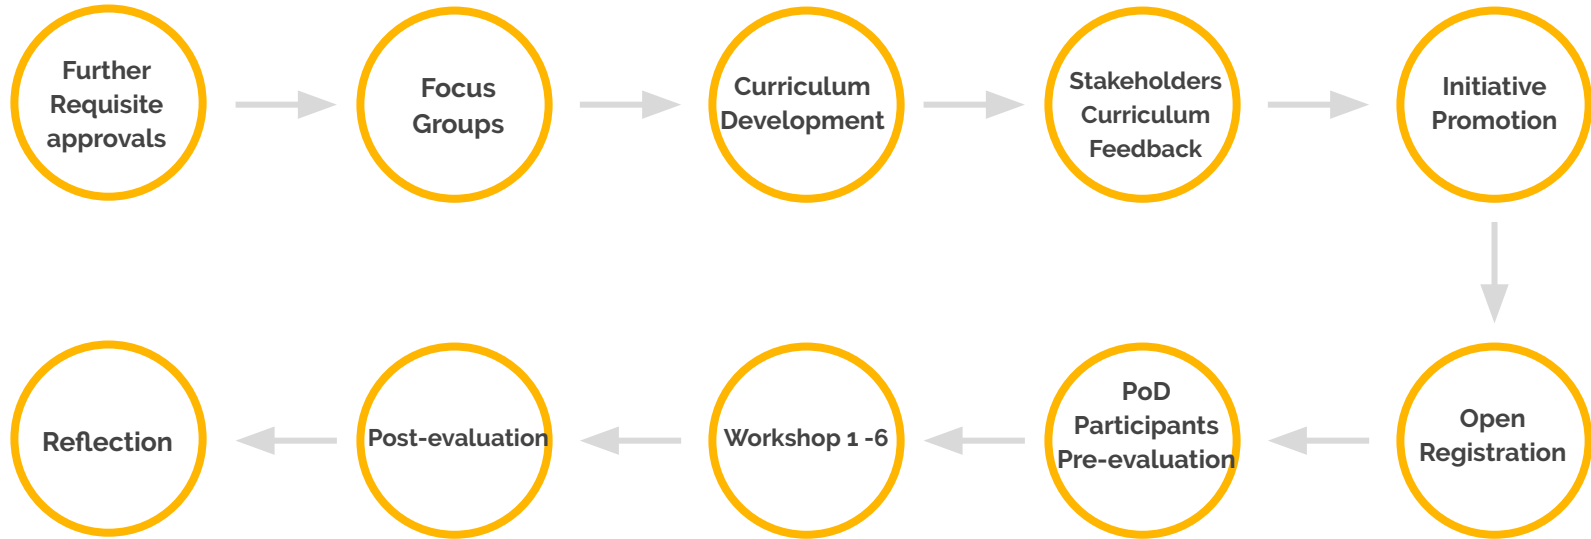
Further Requisite approvals

Focus Groups

Curriculum Development

Stakeholders Curriculum Feedback

Initiative Promotion

Open Registration

PoD Participants Pre-evaluation

Workshop 1 -6

Post-evaluation

Reflection